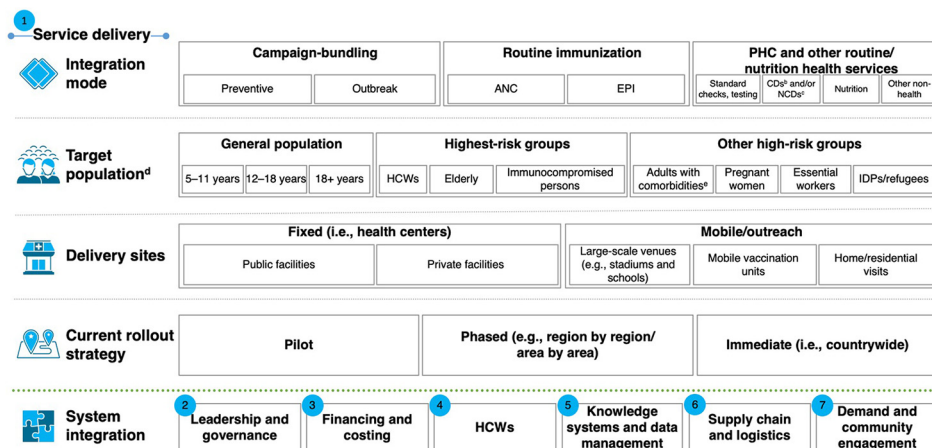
1
Service delivery

Integration mode

| Campaign-bundling | | Routine immunization | | PHC and other routine/ nutrition health services | | | |
|---|---|---|---|---|---|---|---|
| Preventive | Outbreak | ANC | EPI | Standard checks, testing | CDs$^b$ and/or NCDs$^c$ | Nutrition | Other non-health |

Target population$^d$

| General population | | | Highest-risk groups | | | Other high-risk groups | | | |
|---|---|---|---|---|---|---|---|---|---|
| 5–11 years | 12–18 years | 18+ years | HCWs | Elderly | Immunocompromised persons | Adults with comorbidities$^e$ | Pregnant women | Essential workers | IDPs/refugees |

Delivery sites

| Fixed (i.e., health centers) | | Mobile/outreach | | |
|---|---|---|---|---|
| Public facilities | Private facilities | Large-scale venues (e.g., stadiums and schools) | Mobile vaccination units | Home/residential visits |

Current rollout strategy

| Pilot | Phased (e.g., region by region/ area by area) | Immediate (i.e., countrywide) |
|---|---|---|

System integration

2 Leadership and governance
3 Financing and costing
4 HCWs
5 Knowledge systems and data management
6 Supply chain and logistics
7 Demand and community engagement